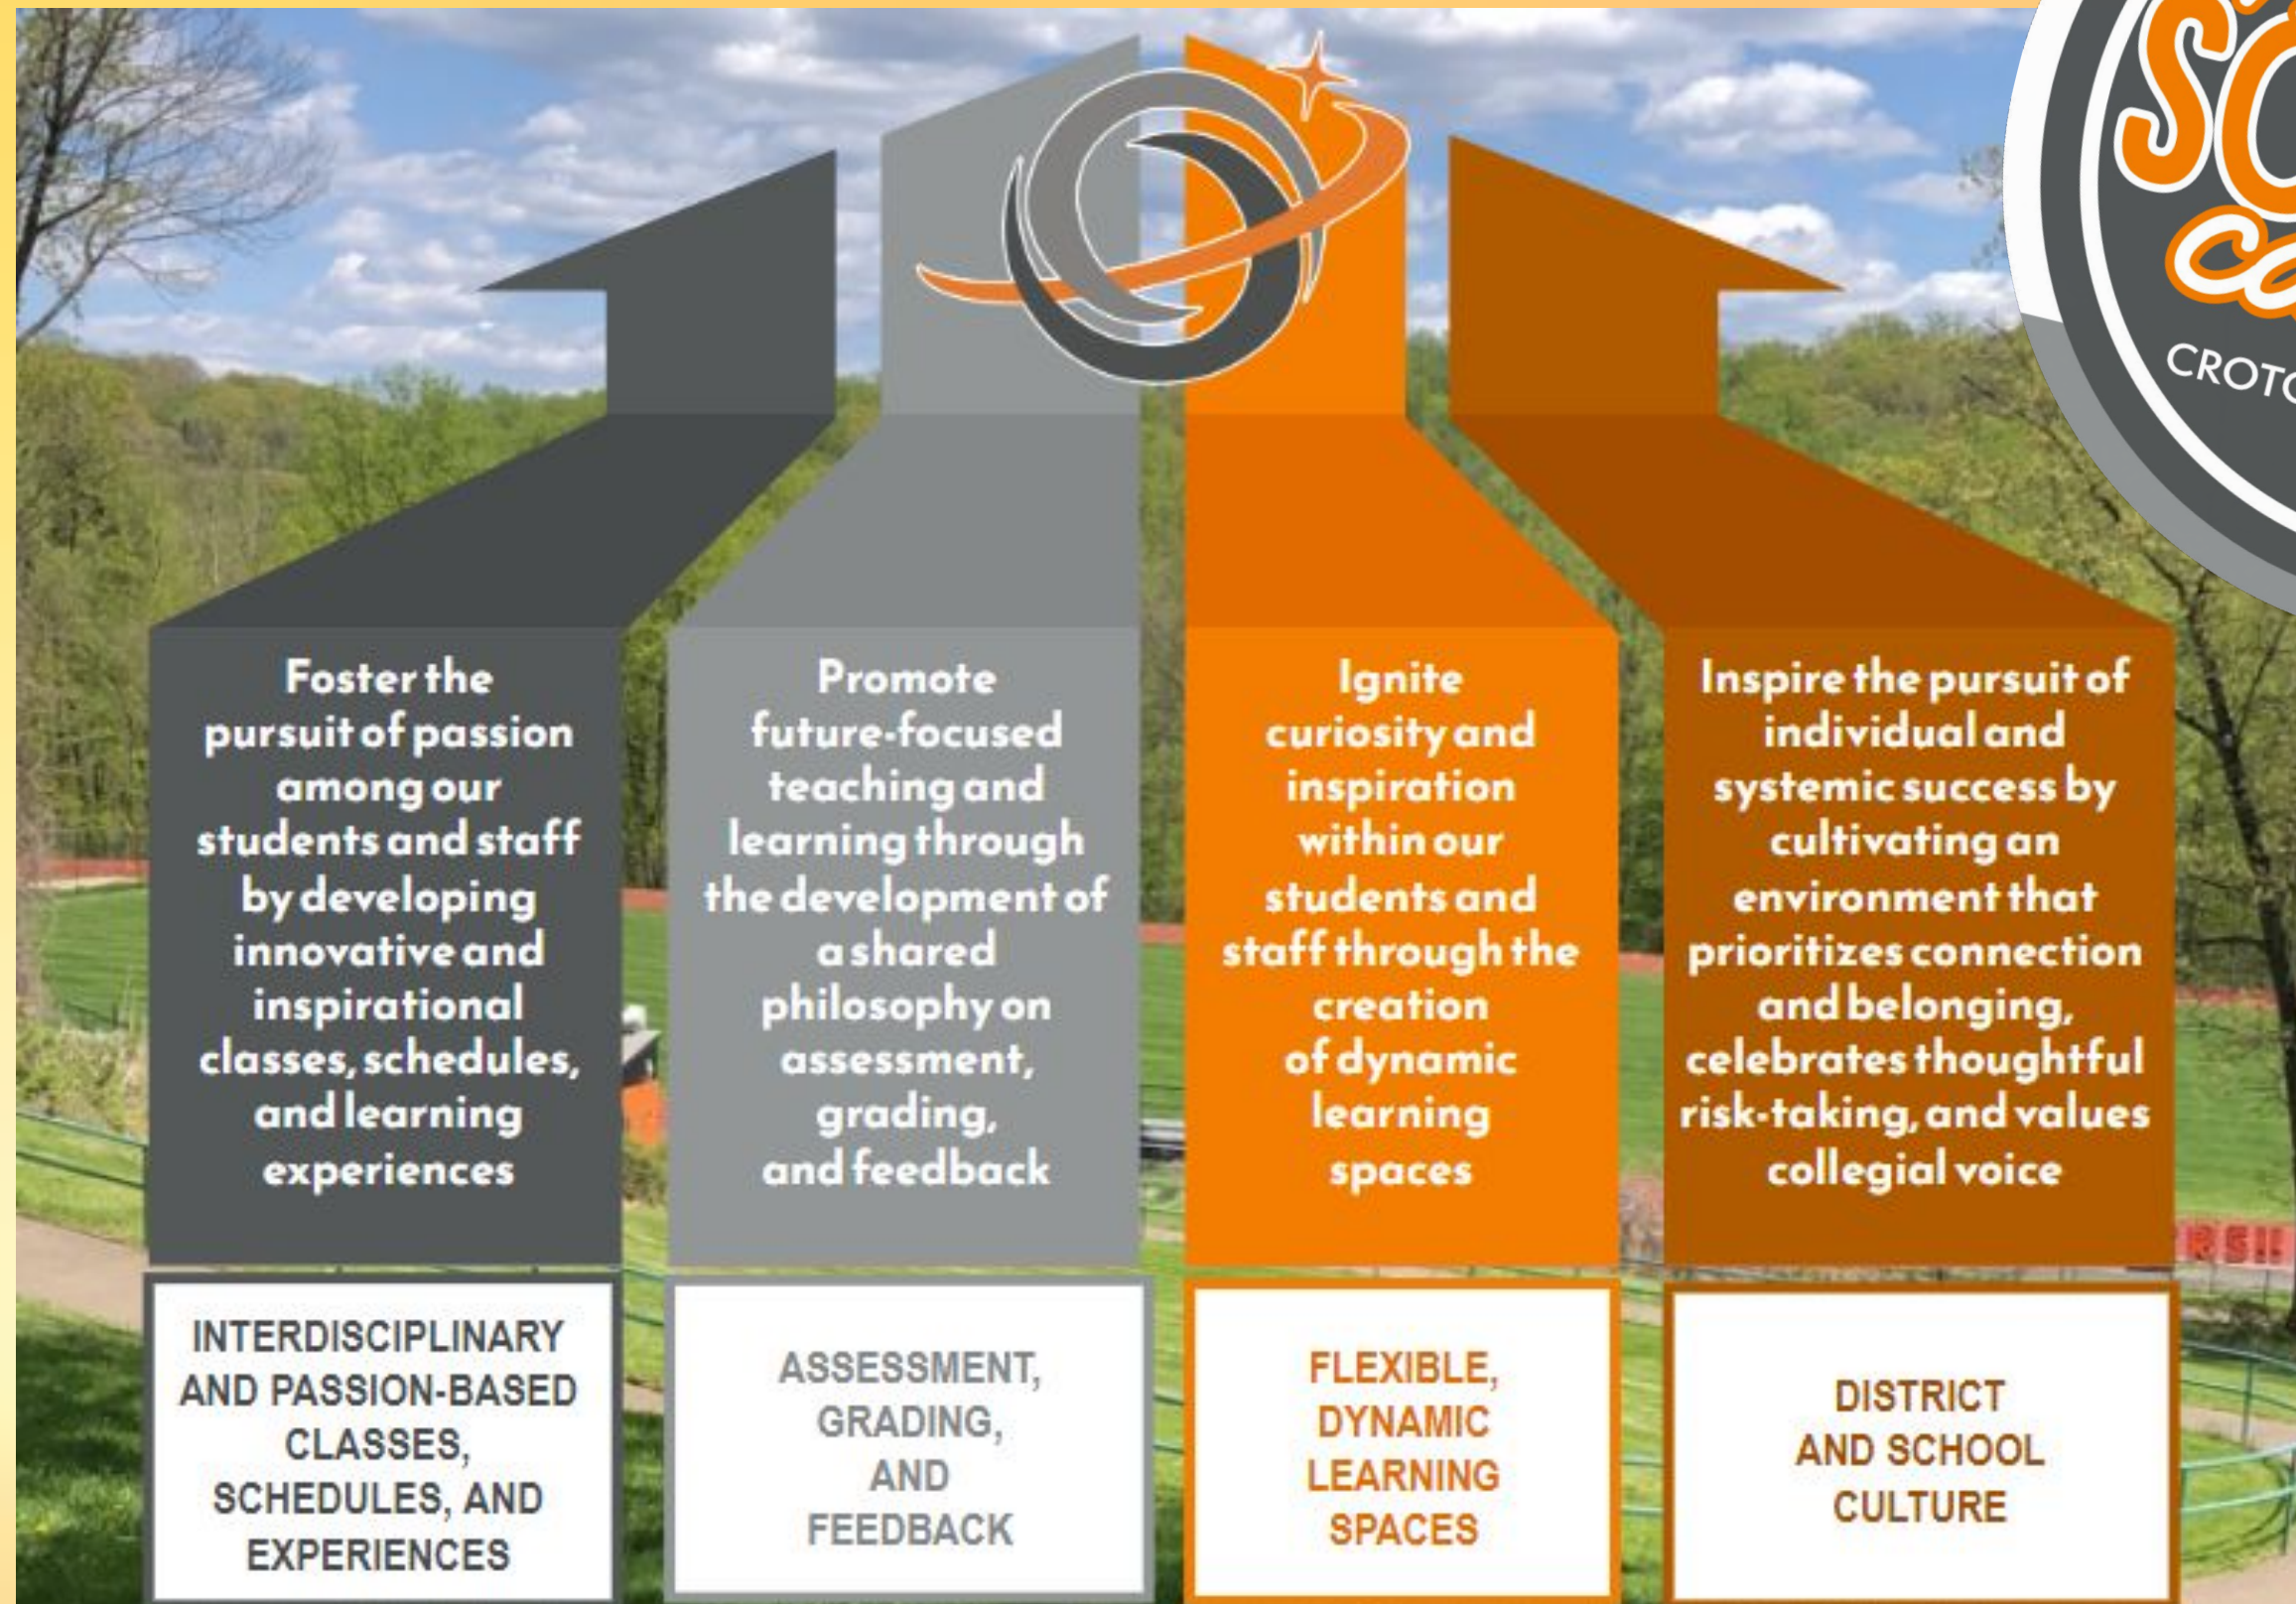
SC
ca
CROTO

Foster the pursuit of passion among our students and staff by developing innovative and inspirational classes, schedules, and learning experiences

Promote future-focused teaching and learning through the development of a shared philosophy on assessment, grading, and feedback

Ignite curiosity and inspiration within our students and staff through the creation of dynamic learning spaces

Inspire the pursuit of individual and systemic success by cultivating an environment that prioritizes connection and belonging, celebrates thoughtful risk-taking, and values collegial voice

INTERDISCIPLINARY AND PASSION-BASED CLASSES, SCHEDULES, AND EXPERIENCES

ASSESSMENT, GRADING, AND FEEDBACK

FLEXIBLE, DYNAMIC LEARNING SPACES

DISTRICT AND SCHOOL CULTURE